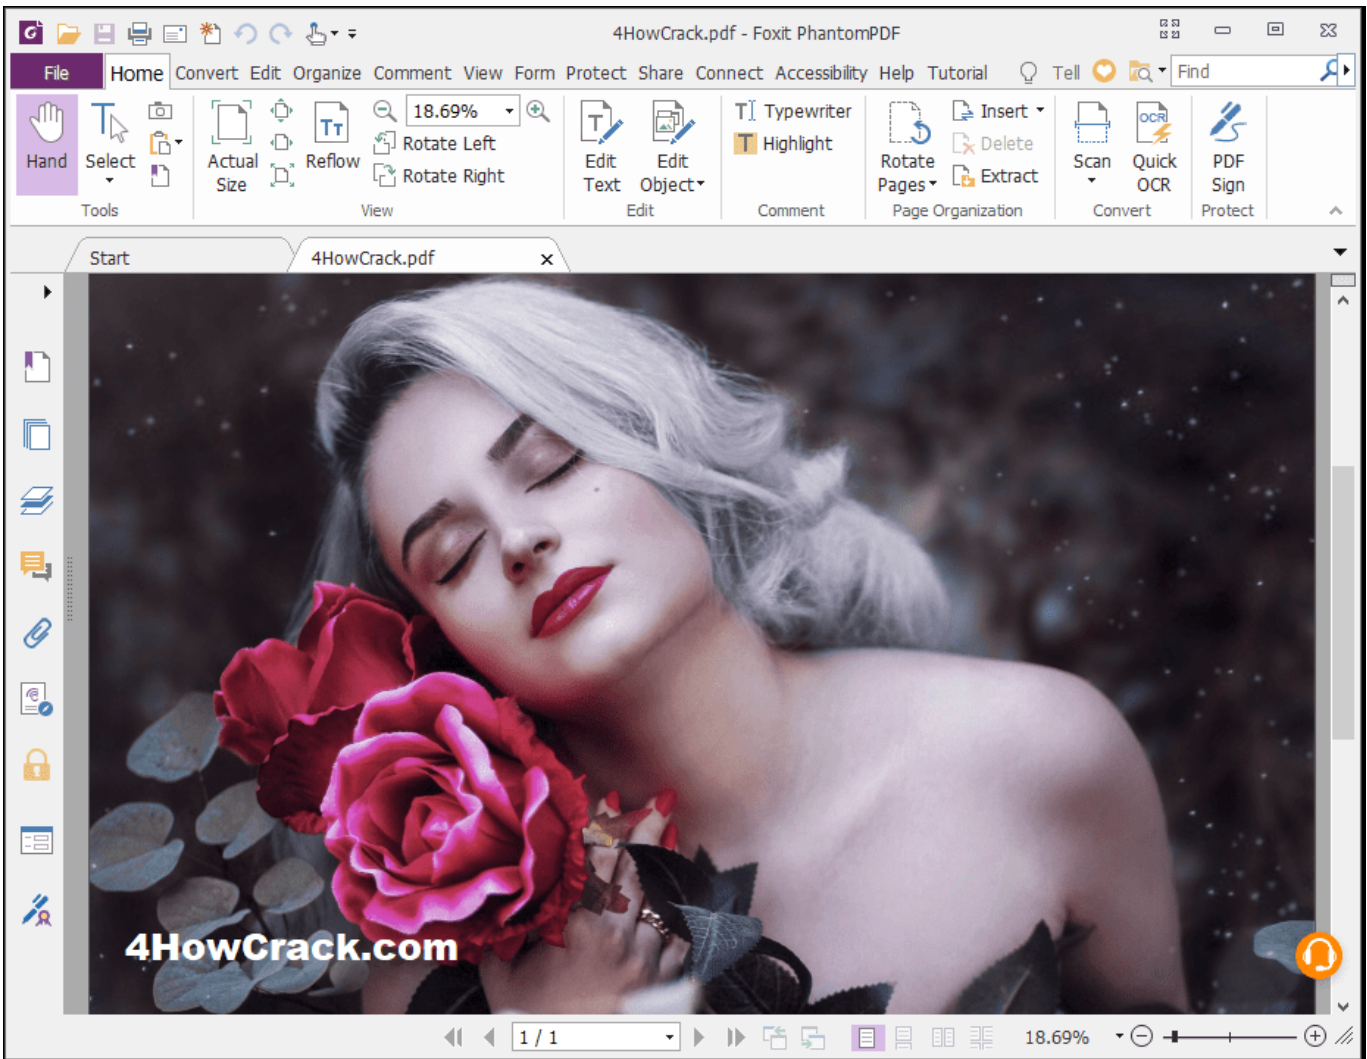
4HowCrack.pdf - Foxit PhantomPDF

File Home Convert Edit Organize Comment View Form Protect Share Connect Accessibility Help Tutorial Tell Find

Hand Select Tools
Actual Size Reflow 18.69% Rotate Left Rotate Right View
Edit Text Edit Object Edit
Typewriter Highlight Comment
Rotate Pages Insert Delete Extract Page Organization
Scan Quick OCR Convert
PDF Sign Protect

Start 4HowCrack.pdf

4HowCrack.com

1 / 1 18.69%